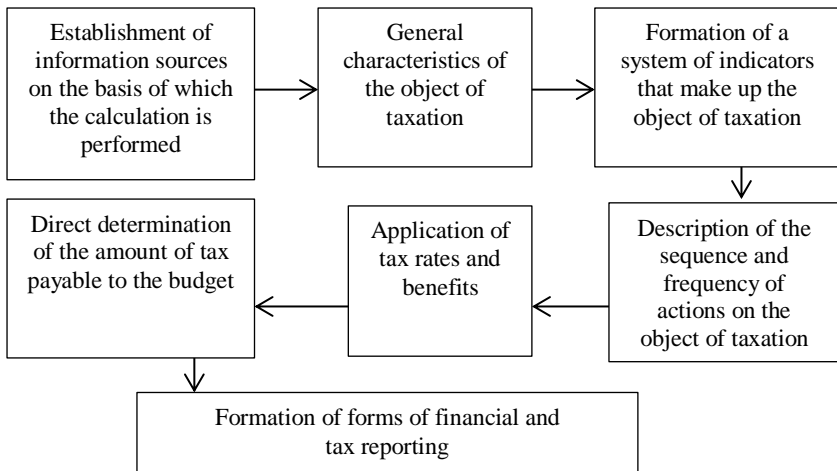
Establishment of information sources on the basis of which the calculation is performed

General characteristics of the object of taxation

Formation of a system of indicators that make up the object of taxation

Description of the sequence and frequency of actions on the object of taxation

Application of tax rates and benefits

Direct determination of the amount of tax payable to the budget

Formation of forms of financial and tax reporting